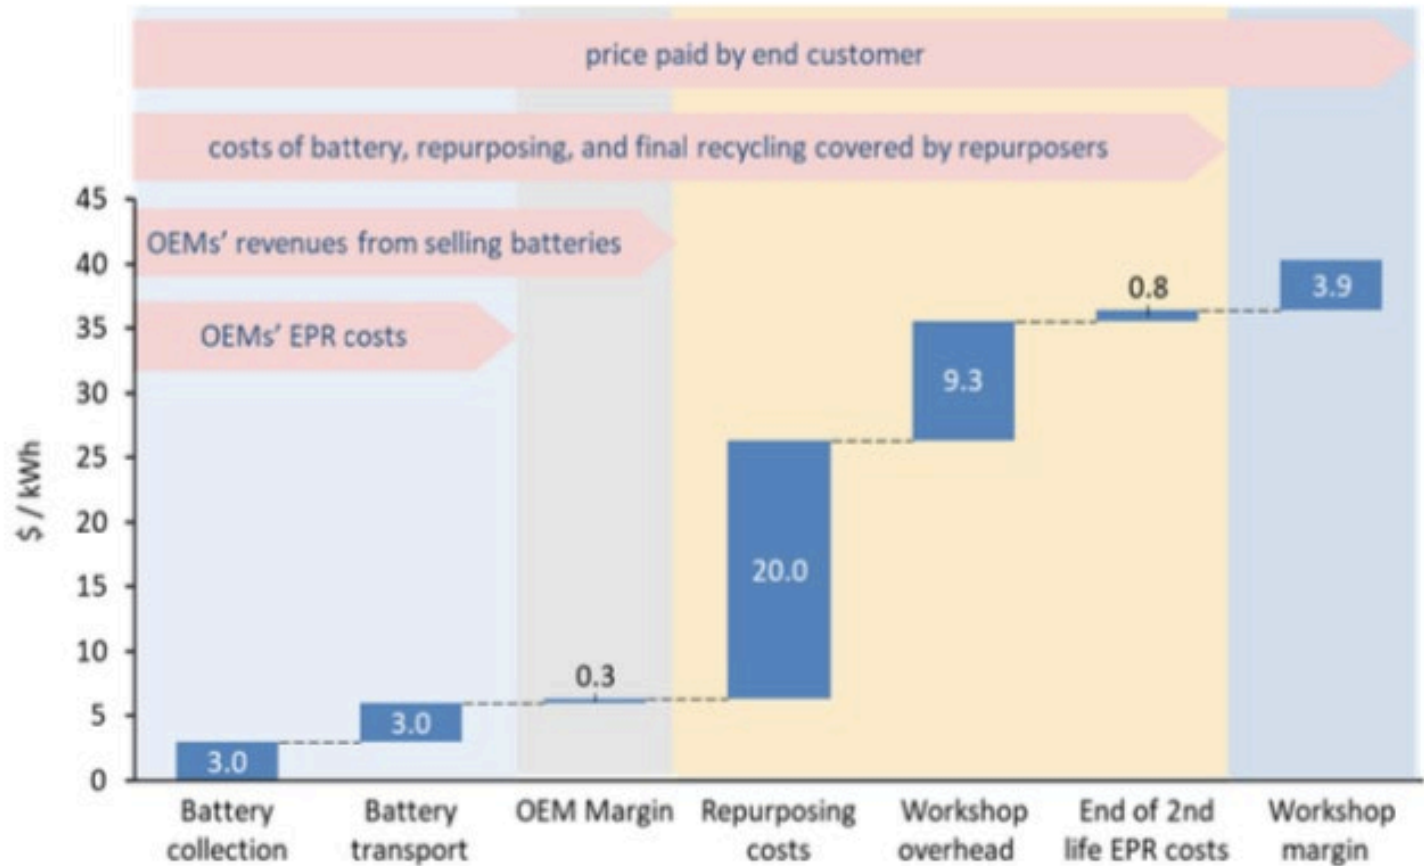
price paid by end customer

costs of battery, repurposing, and final recycling covered by repurposers

OEMs' revenues from selling batteries

OEMs' EPR costs

$ / kWh

45
40
35
30
25
20
15
10
5
0

3.0
3.0
0.3
20.0
9.3
0.8
3.9

Battery collection
Battery transport
OEM Margin
Repurposing costs
Workshop overhead
End of 2nd life EPR costs
Workshop margin